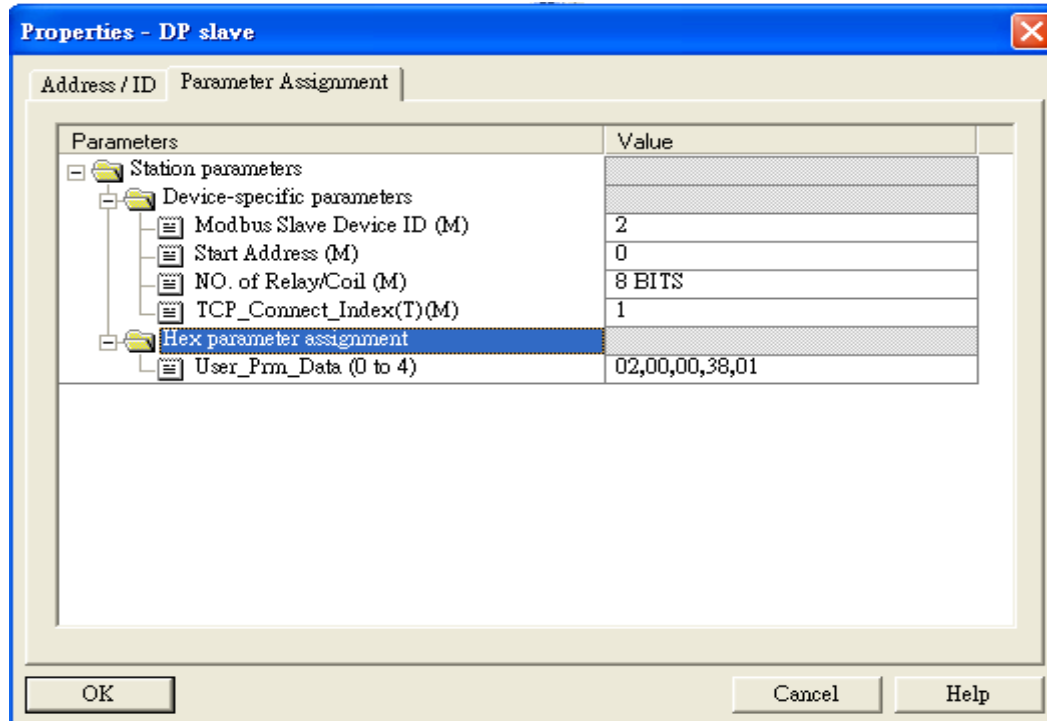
Properties - DP slave

Address / ID | Parameter Assignment

| Parameters | Value |
|---|---|
| Station parameters | |
| Device-specific parameters | |
| Modbus Slave Device ID (M) | 2 |
| Start Address (M) | 0 |
| NO. of Relay/Coil (M) | 8 BITS |
| TCP_Connect_Index(T)(M) | 1 |
| Hex parameter assignment | |
| User_Prm_Data (0 to 4) | 02,00,00,38,01 |

OK

Cancel

Help